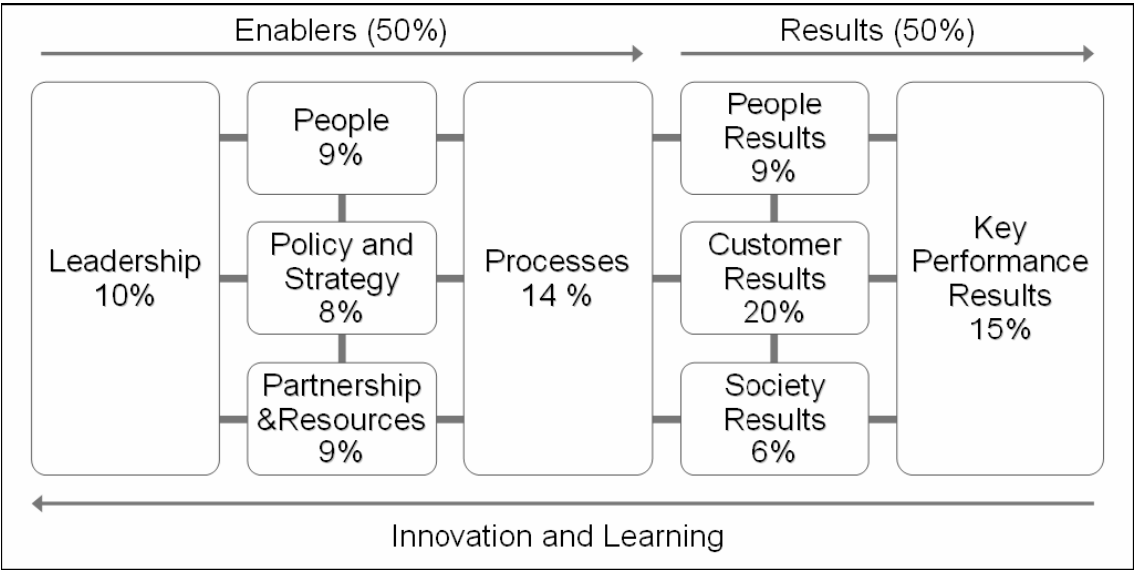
Enablers (50%)

Results (50%)

Leadership
10%

People
9%

Policy and
Strategy
8%

Partnership
&Resources
9%

Processes
14 %

People
Results
9%

Customer
Results
20%

Society
Results
6%

Key
Performance
Results
15%

Innovation and Learning